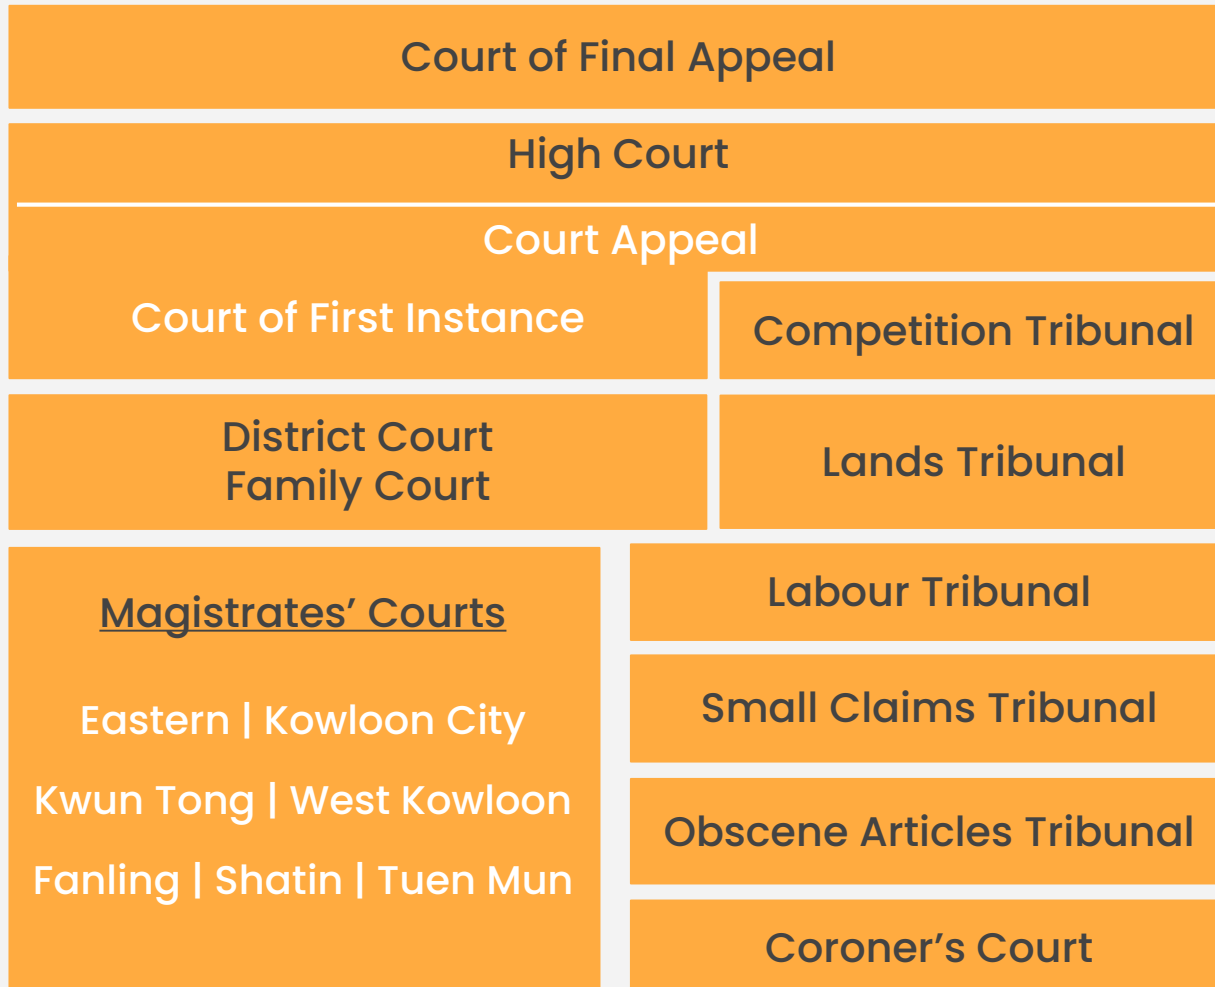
Court of Final Appeal

High Court

Court Appeal

Court of First Instance

Competition Tribunal

District Court
Family Court

Lands Tribunal

Magistrates' Courts

Eastern | Kowloon City

Kwun Tong | West Kowloon

Fanling | Shatin | Tuen Mun

Labour Tribunal

Small Claims Tribunal

Obscene Articles Tribunal

Coroner's Court